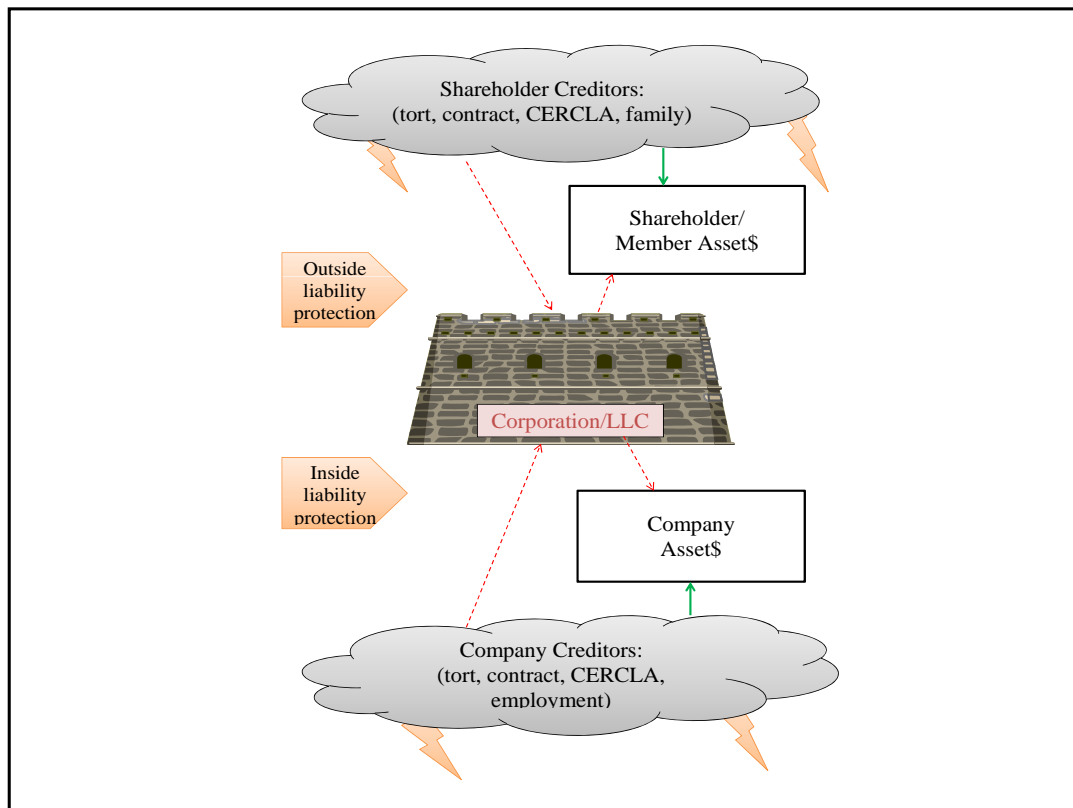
Shareholder Creditors:
(tort, contract, CERCLA, family)

Shareholder/
Member Asset$

Outside liability protection

Corporation/LLC

Inside liability protection

Company
Asset$

Company Creditors:
(tort, contract, CERCLA, employment)